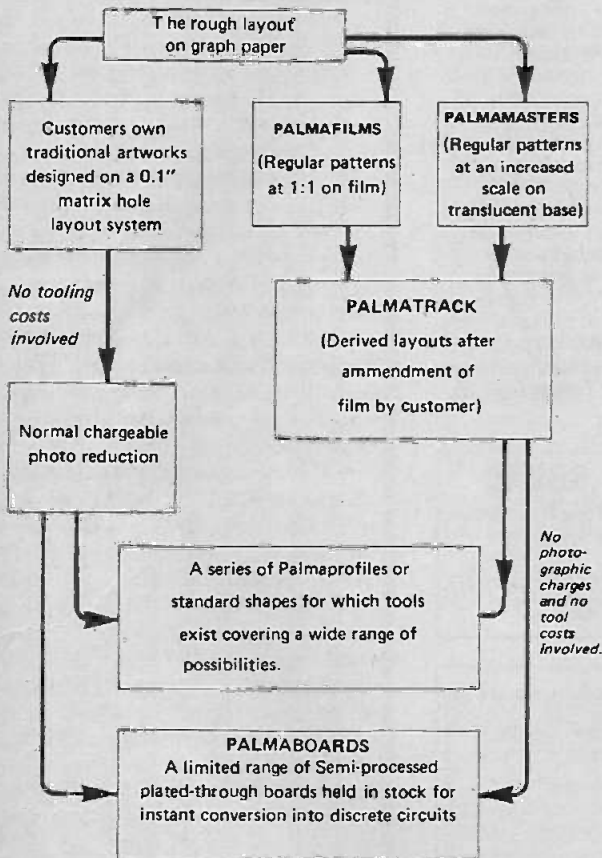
The rough layout on graph paper

Customers own traditional artworks designed on a 0.1" matrix hole layout system

PALMAFILMS (Regular patterns at 1:1 on film)

PALMAMASTERS (Regular patterns at an increased scale on translucent base)

No tooling costs involved

PALMATRACK (Derived layouts after ammendment of film by customer)

Normal chargeable photo reduction

No photographic charges and no tool costs involved.

A series of Palmaprofiles or standard shapes for which tools exist covering a wide range of possibilities.

PALMABOARDS
A limited range of Semi-processed plated-through boards held in stock for instant conversion into discrete circuits